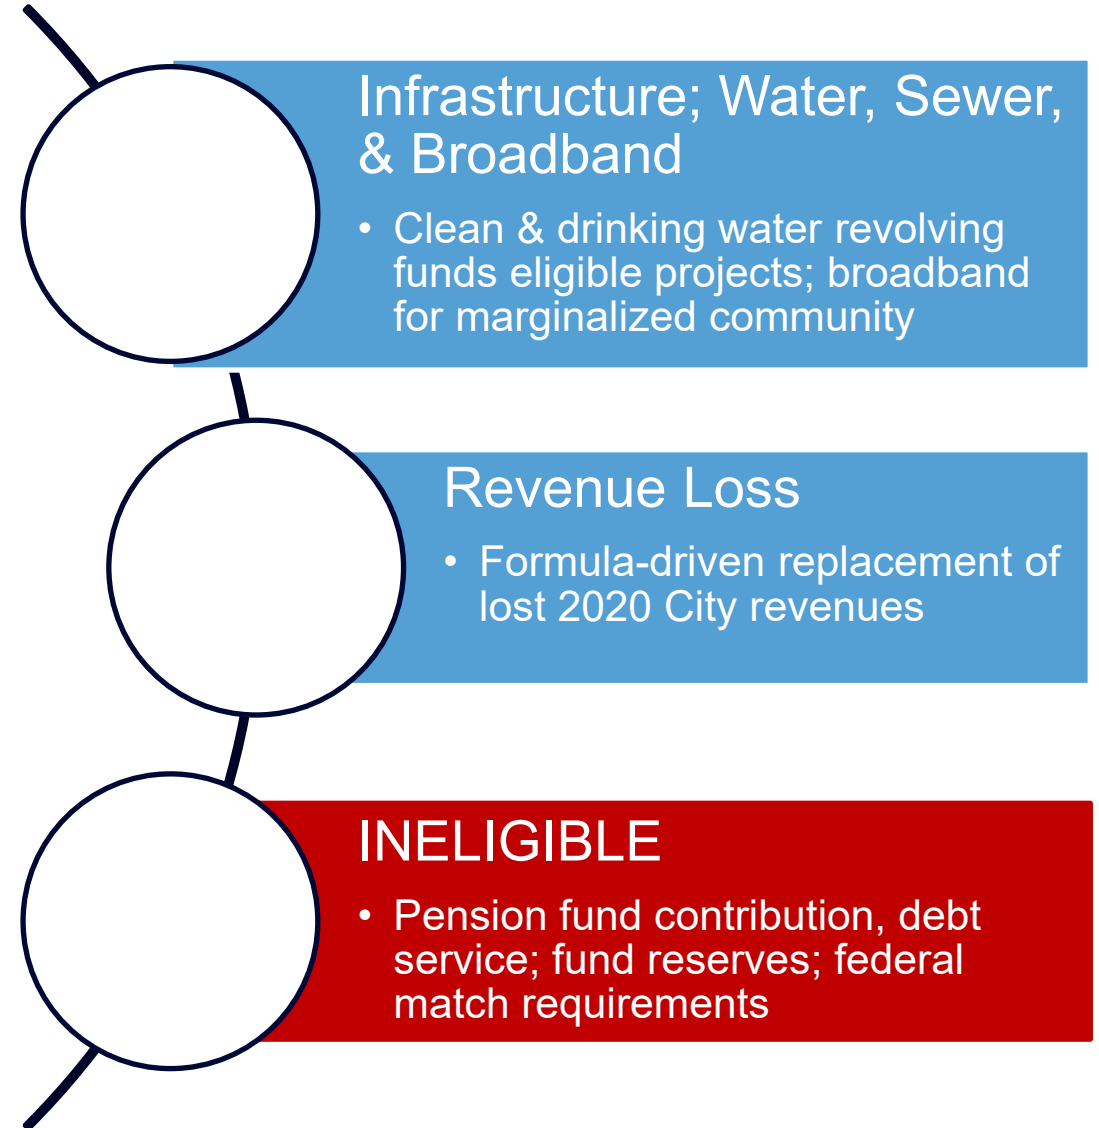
Infrastructure; Water, Sewer, & Broadband

• Clean & drinking water revolving funds eligible projects; broadband for marginalized community

Revenue Loss

• Formula-driven replacement of lost 2020 City revenues

INELIGIBLE

• Pension fund contribution, debt service; fund reserves; federal match requirements